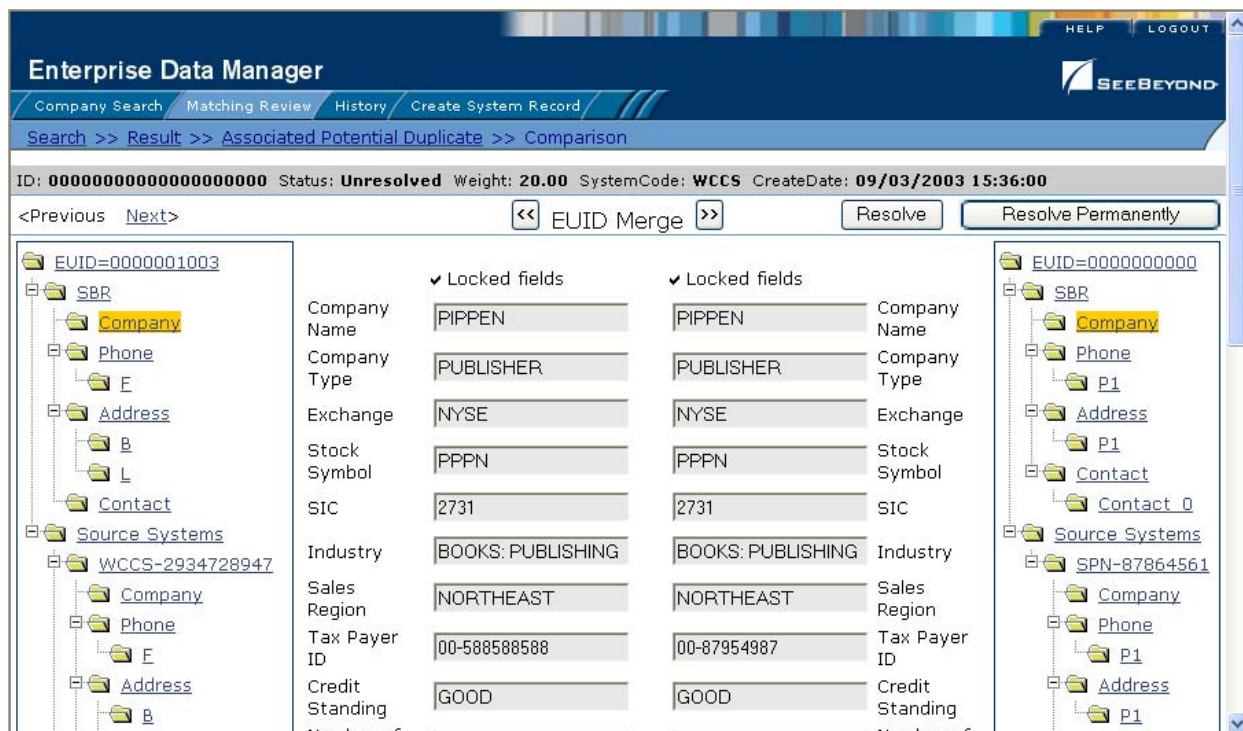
HELP LOGOUT

Enterprise Data Manager

SEEBEYOND

Company Search Matching Review History Create System Record

Search >> Result >> Associated Potential Duplicate >> Comparison

ID: 0000000000000000000 Status: Unresolved Weight: 20.00 SystemCode: WCCS CreateDate: 09/03/2003 15:36:00

<Previous Next>

<< EUID Merge >>

Resolve

Resolve Permanently

EUID=0000001003
SBR
Company
Phone
F
Address
B
L
Contact
Source Systems
WCCS-2934728947
Company
Phone
F
Address
B

| | ✔ Locked fields | ✔ Locked fields | |
|---|---|---|---|
| Company Name | PIPPEN | PIPPEN | Company Name |
| Company Type | PUBLISHER | PUBLISHER | Company Type |
| Exchange | NYSE | NYSE | Exchange |
| Stock Symbol | PPPN | PPPN | Stock Symbol |
| SIC | 2731 | 2731 | SIC |
| Industry | BOOKS: PUBLISHING | BOOKS: PUBLISHING | Industry |
| Sales Region | NORTHEAST | NORTHEAST | Sales Region |
| Tax Payer ID | 00-588588588 | 00-87954987 | Tax Payer ID |
| Credit Standing | GOOD | GOOD | Credit Standing |

EUID=0000000000
SBR
Company
Phone
P1
Address
P1
Contact
Contact_0
Source Systems
SPN-87864561
Company
Phone
P1
Address
P1